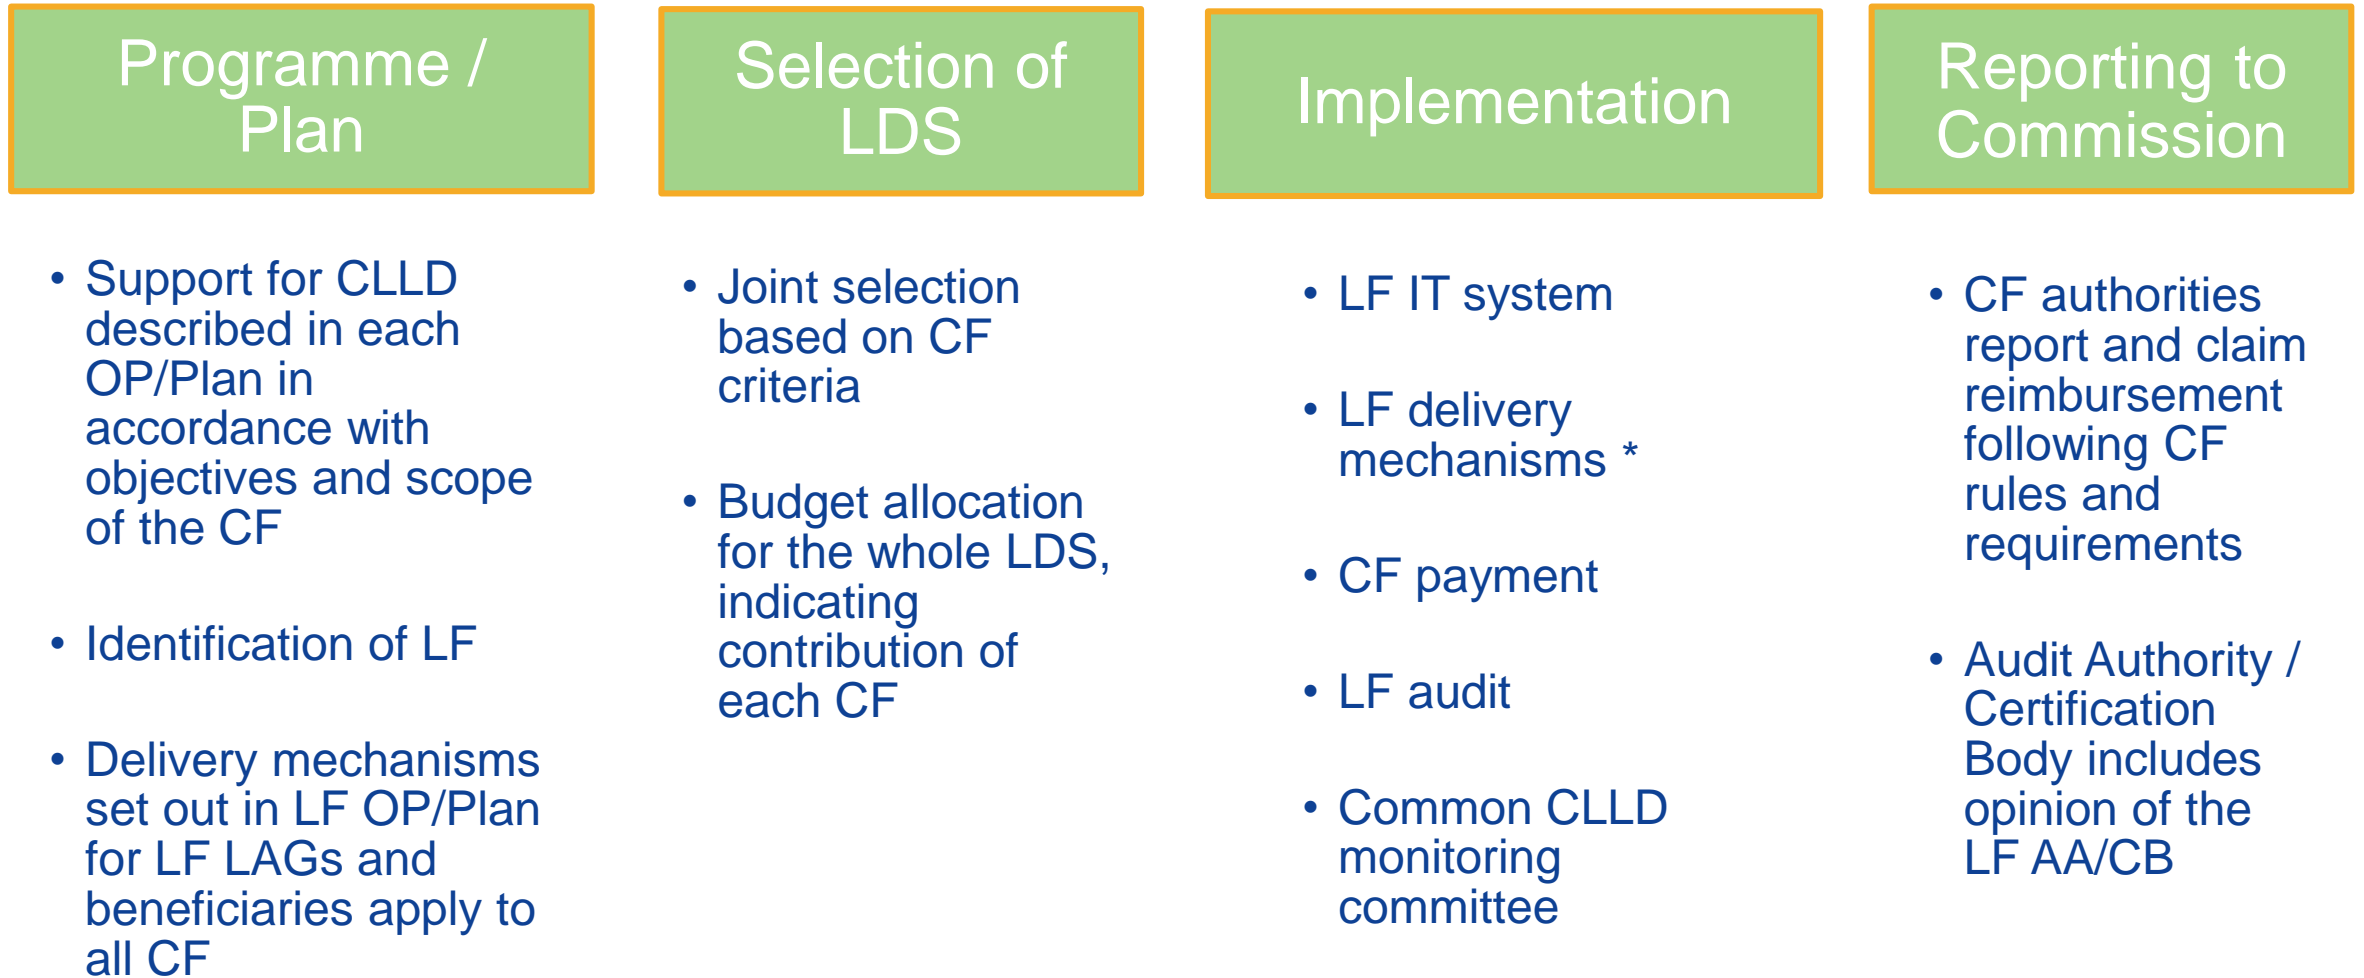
Programme / Plan

• Support for CLLD described in each OP/Plan in accordance with objectives and scope of the CF

• Identification of LF

• Delivery mechanisms set out in LF OP/Plan for LF LAGs and beneficiaries apply to all CF

Selection of LDS

• Joint selection based on CF criteria

• Budget allocation for the whole LDS, indicating contribution of each CF

Implementation

• LF IT system

• LF delivery mechanisms *

• CF payment

• LF audit

• Common CLLD monitoring committee

Reporting to Commission

• CF authorities report and claim reimbursement following CF rules and requirements

• Audit Authority / Certification Body includes opinion of the LF AA/CB